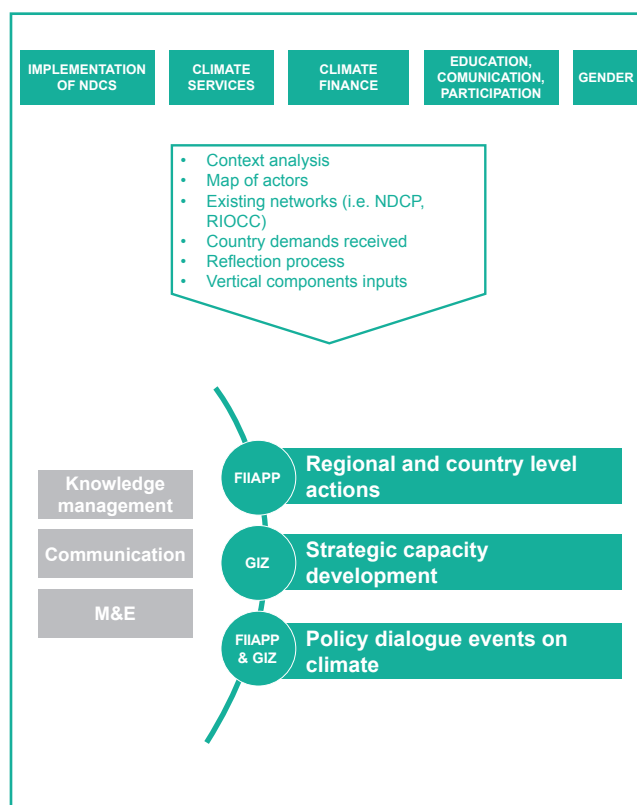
IMPLEMENTATION OF NDCS

CLIMATE SERVICES

CLIMATE FINANCE

EDUCATION, COMUNICATION, PARTICIPATION

GENDER

- Context analysis
- Map of actors
- Existing networks (i.e. NDCP, RIOCC)
- Country demands received
- Reflection process
- Vertical components inputs

Knowledge management

Communication

M&E

FIIAPP

Regional and country level actions

GIZ

Strategic capacity development

FIIAPP & GIZ

Policy dialogue events on climate